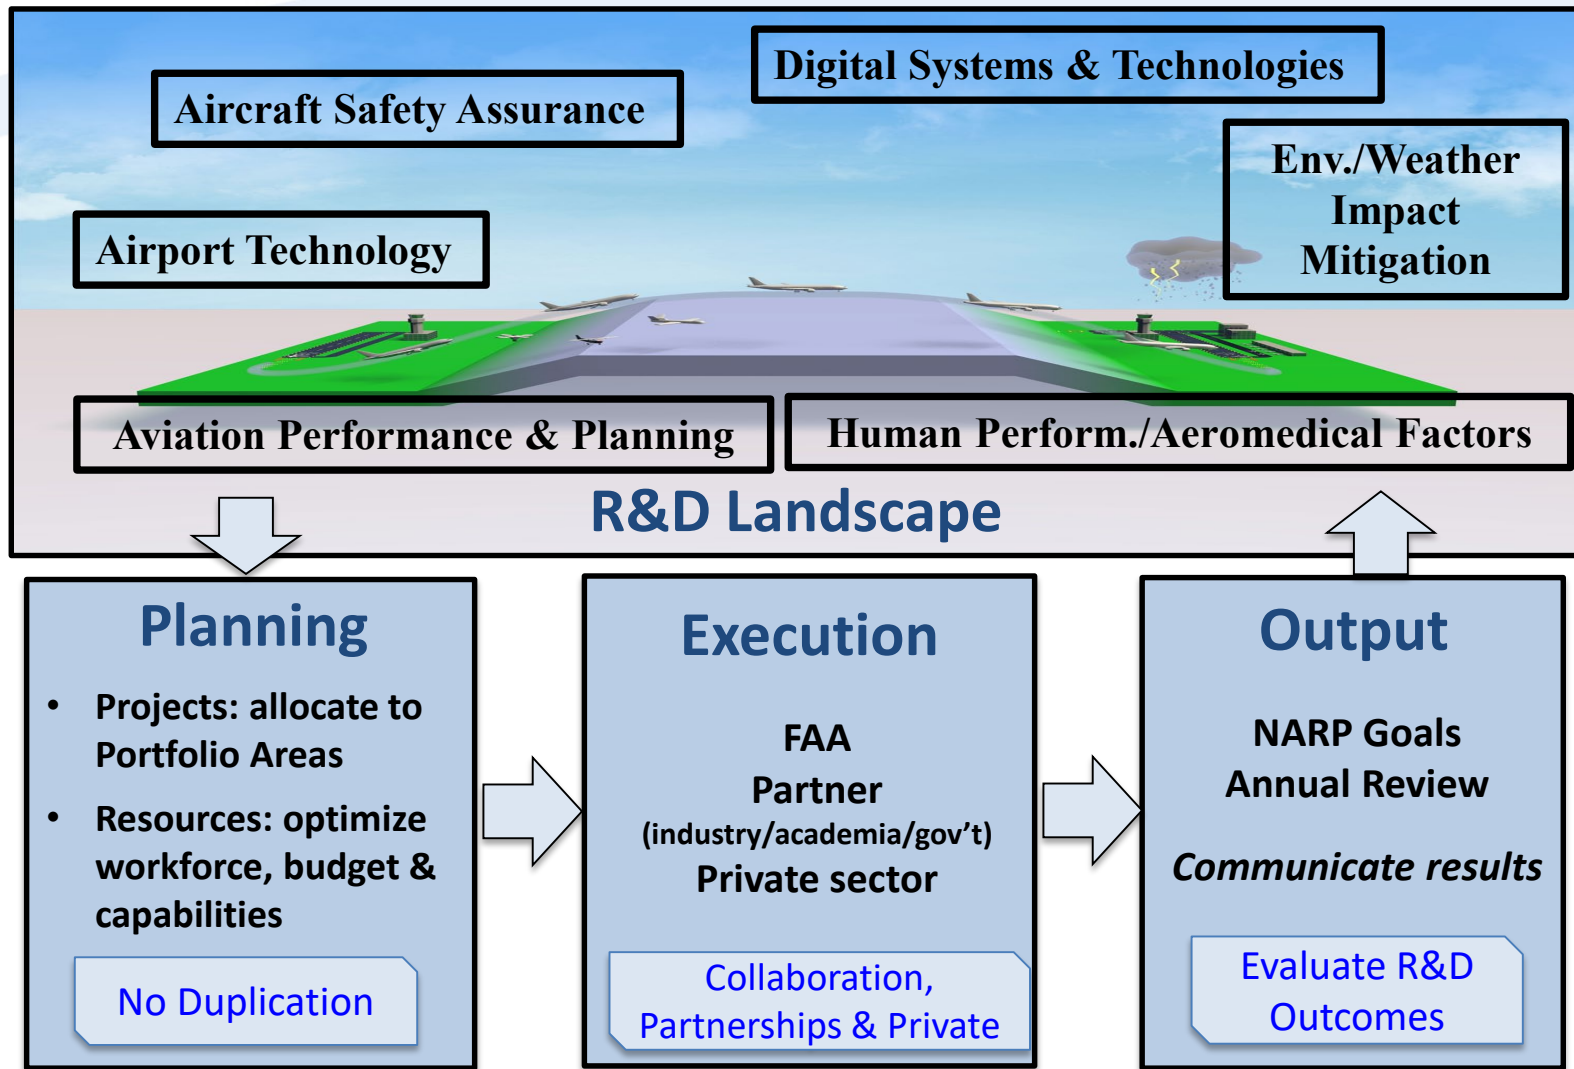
Aircraft Safety Assurance

Digital Systems & Technologies

Env./Weather Impact Mitigation

Airport Technology

Aviation Performance & Planning

Human Perform./Aeromedical Factors

R&D Landscape

Planning

• Projects: allocate to Portfolio Areas

• Resources: optimize workforce, budget & capabilities

No Duplication

Execution

FAA

Partner

(industry/academia/gov't)

Private sector

Collaboration, Partnerships & Private

Output

NARP Goals

Annual Review

Communicate results

Evaluate R&D Outcomes